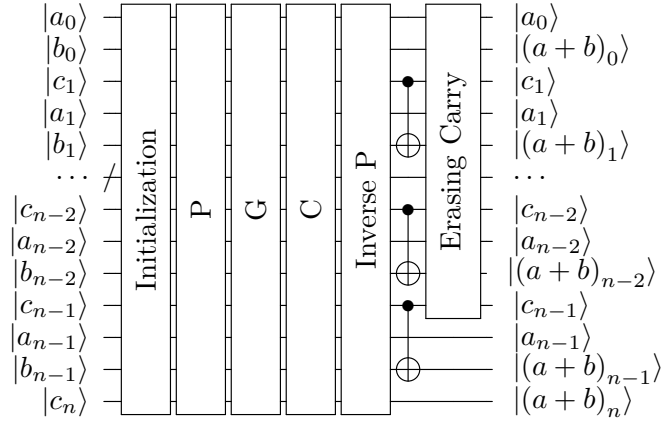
$|a_0\rangle$
$|b_0\rangle$
$|c_1\rangle$
$|a_1\rangle$
$|b_1\rangle$
$\cdots$
$|c_{n-2}\rangle$
$|a_{n-2}\rangle$
$|b_{n-2}\rangle$
$|c_{n-1}\rangle$
$|a_{n-1}\rangle$
$|b_{n-1}\rangle$
$|c_n\rangle$

Initialization

P

G

C

Inverse P

Erasing Carry

$|a_0\rangle$
$|(a+b)_0\rangle$
$|c_1\rangle$
$|a_1\rangle$
$|(a+b)_1\rangle$
$\cdots$
$|c_{n-2}\rangle$
$|a_{n-2}\rangle$
$|(a+b)_{n-2}\rangle$
$|c_{n-1}\rangle$
$|a_{n-1}\rangle$
$|(a+b)_{n-1}\rangle$
$|(a+b)_n\rangle$